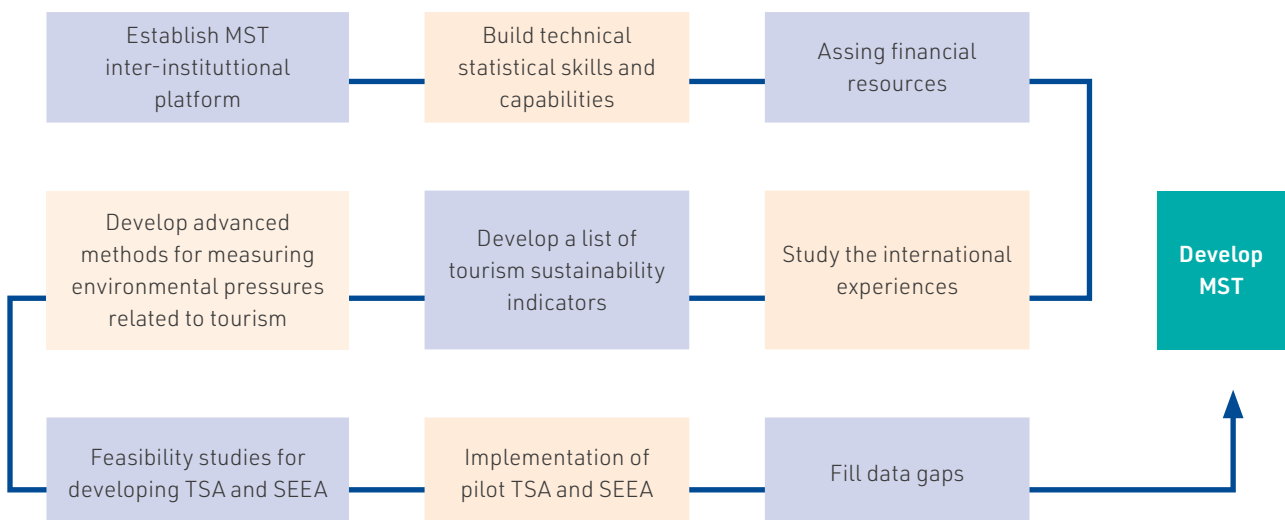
Establish MST inter-instituttional platform

Build technical statistical skills and capabilities

Assing financial resources

Develop advanced methods for measuring environmental pressures related to tourism

Develop a list of tourism sustainability indicators

Study the international experiences

Develop MST

Feasibility studies for developing TSA and SEEA

Implementation of pilot TSA and SEEA

Fill data gaps